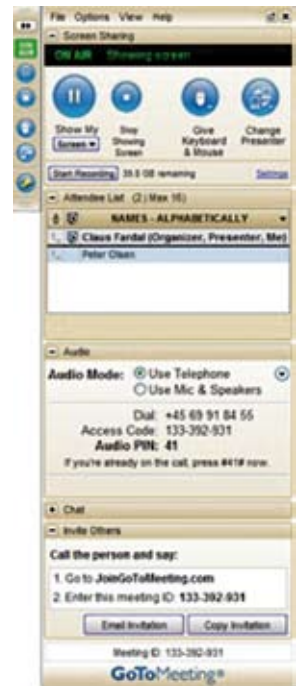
File Options View Help

Screen Sharing

ON AIR Showing screen

Show My Screen

Stop Showing Screen

Give Keyboard & Mouse

Change Presenter

Start Recording 35.5 GB remaining Settings

Attendee List (2 | Max 16)

NAMES - ALPHABETICALLY

Claus Fardal (Organizer, Presenter, Me)

Peter Olsen

Audio

Audio Mode: Use Telephone
Use Mic & Speakers

Dial: +45 69 91 84 55
Access Code: 133-392-931
Audio PIN: 41

If you're already on the call, press #41# now.

Chat

Invite Others

Call the person and say:

1. Go to JoinGoToMeeting.com
2. Enter this meeting ID: 133-392-931

Email Invitation Copy Invitation

Meeting ID: 133-392-931

GoToMeeting®